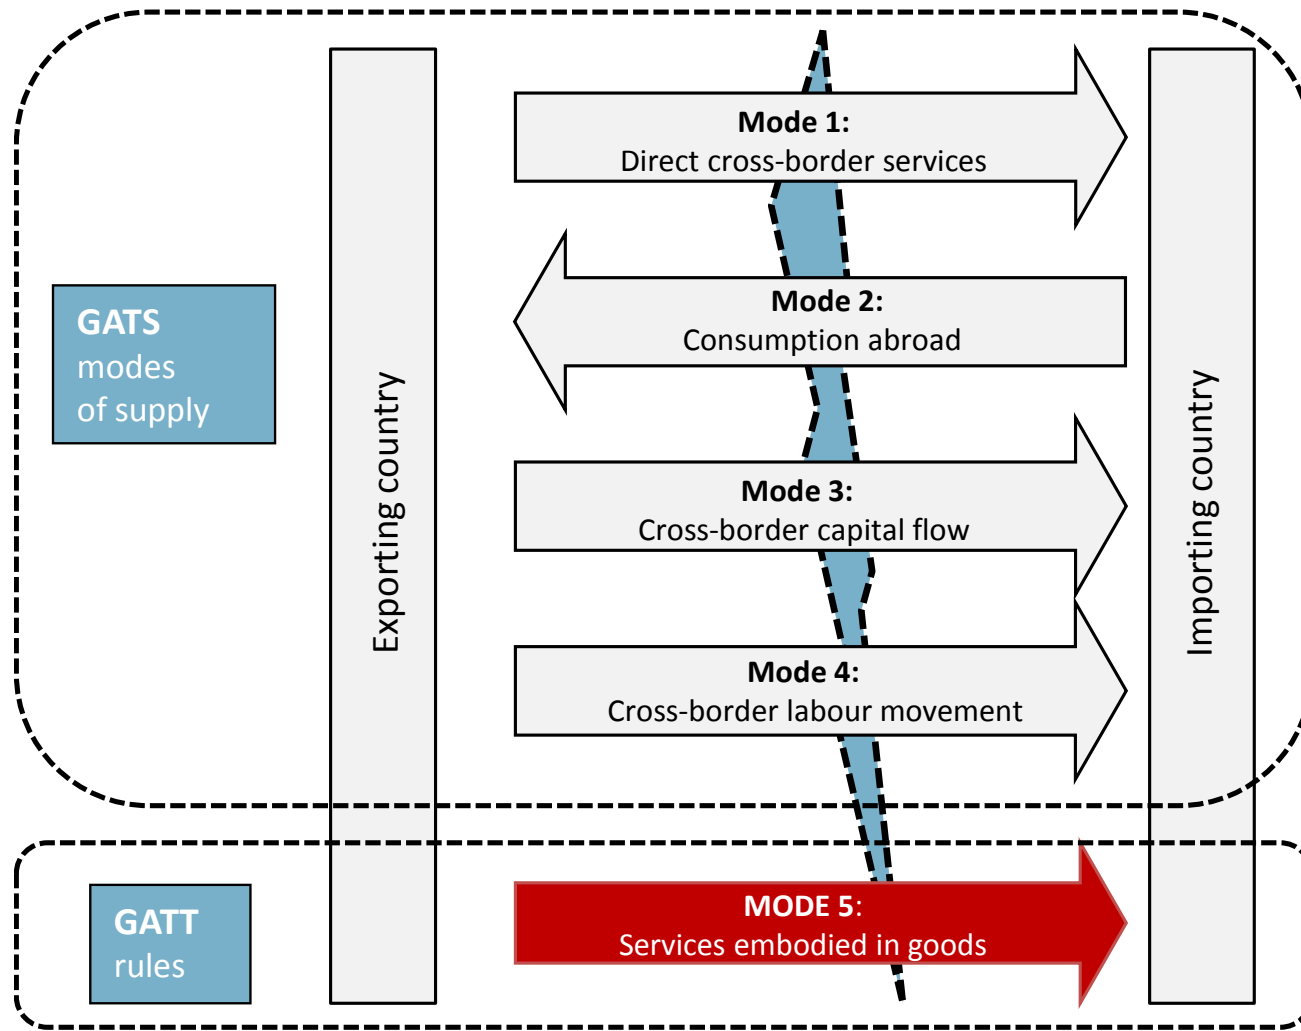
GATS
modes
of supply

Exporting country

Mode 1:
Direct cross-border services

Mode 2:
Consumption abroad

Mode 3:
Cross-border capital flow

Mode 4:
Cross-border labour movement

Importing country

GATT
rules

MODE 5:
Services embodied in goods